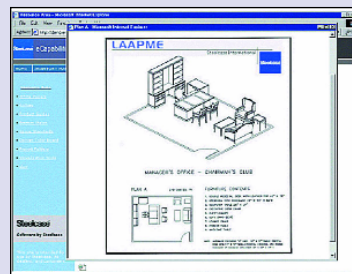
Reference Area - Steelcase
File Edit View Fav
Address http://
Steelcase eCapabiliti
Home
Plan A - Microsoft Internet Explorer
LAAPME
Steelcase International
Steelcase
MANAGER'S OFFICE — CHAIRMAN'S SUITE
PLAN A
FURNITURE CONTENTS
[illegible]
Steelcase
Delivered by Steelcase
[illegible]